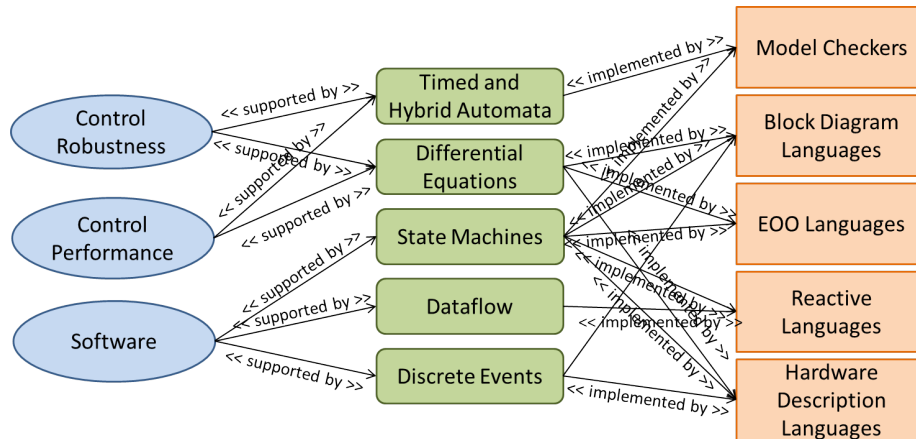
Control Robustness

Control Performance

Software

<< supported by >>

<< supported by >>

<< supported by >>

<< supported by >>

<< supported by >>

<< supported by >>

<< supported by >>

Timed and Hybrid Automata

Differential Equations

State Machines

Dataflow

Discrete Events

<< implemented by >>

<< implemented by >>

<< implemented by >>

<< implemented by >>

<< implemented by >>

<< implemented by >>

<< implemented by >>

<< implemented by >>

<< implemented by >>

<< implemented by >>

<< implemented by >>

Model Checkers

Block Diagram Languages

EOO Languages

Reactive Languages

Hardware Description Languages